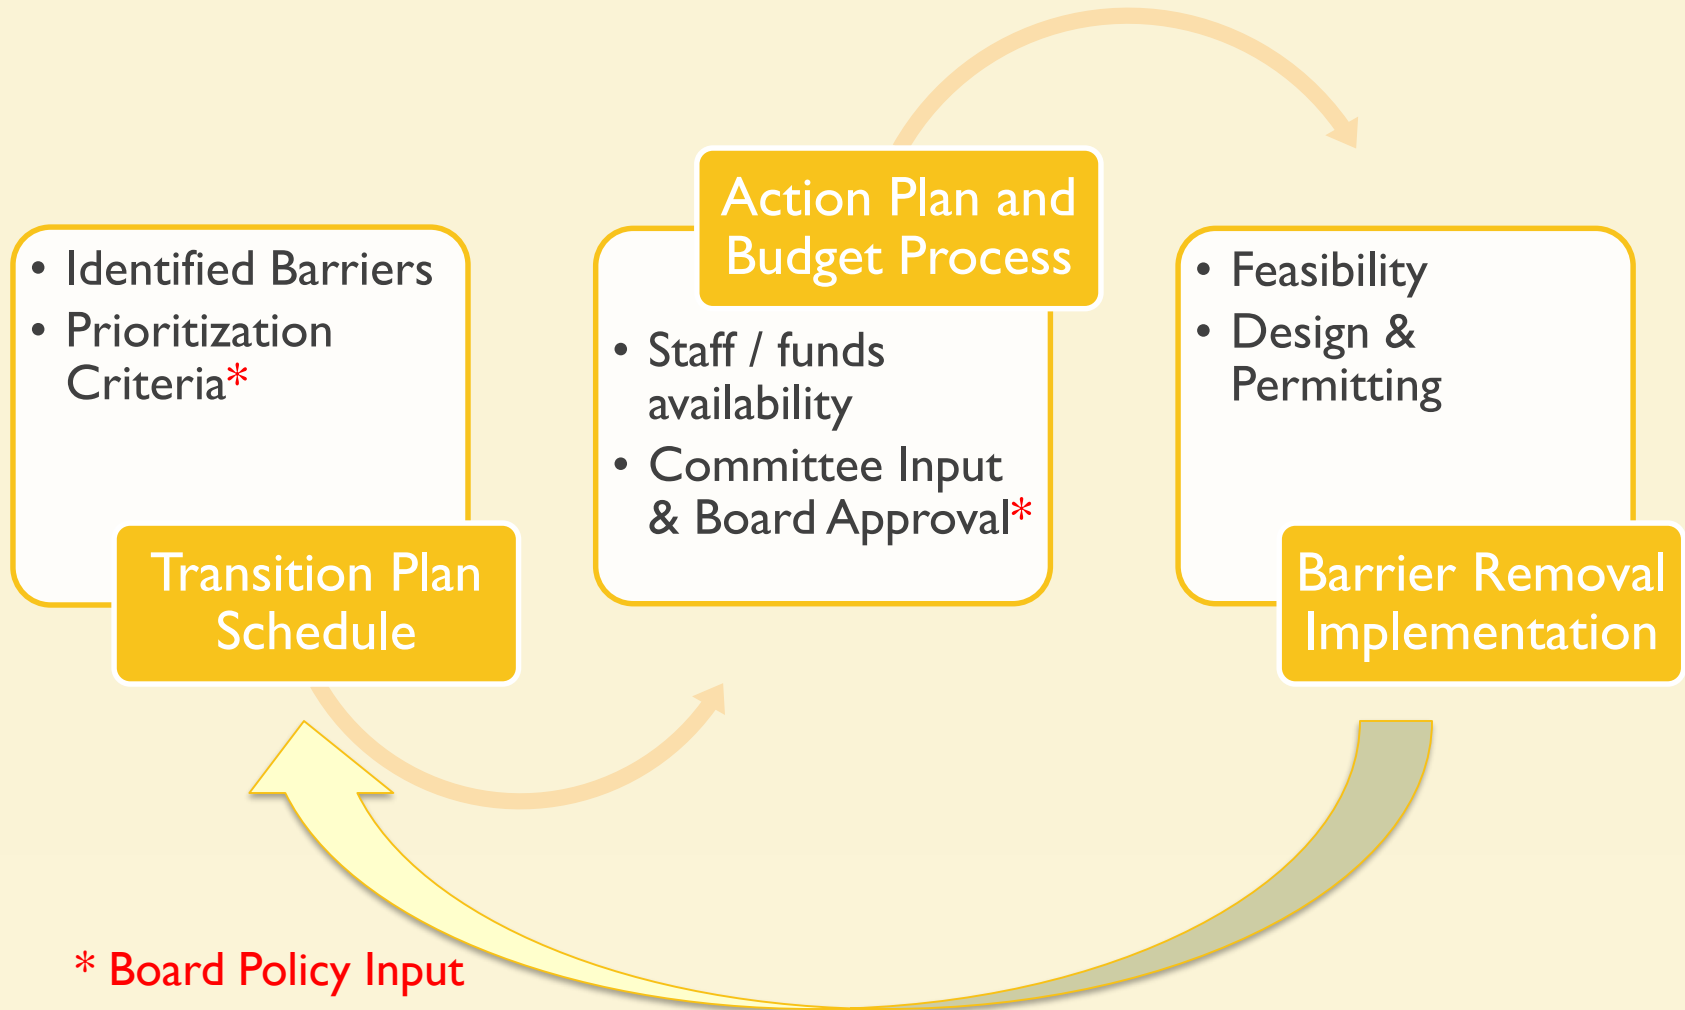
• Identified Barriers
• Prioritization Criteria*

Transition Plan Schedule

Action Plan and Budget Process

• Staff / funds availability
• Committee Input & Board Approval*

• Feasibility
• Design & Permitting

Barrier Removal Implementation

* Board Policy Input